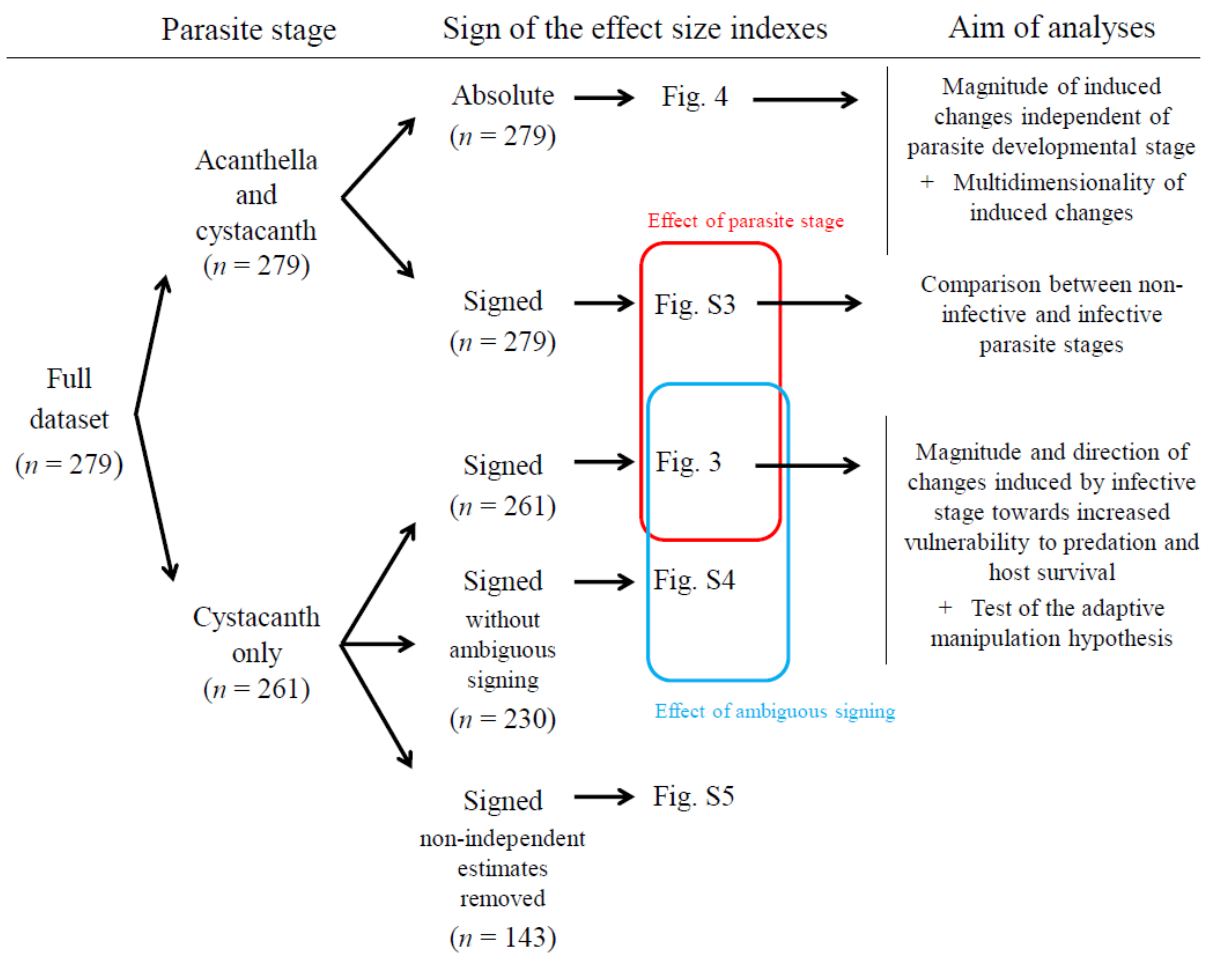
Parasite stage

Sign of the effect size indexes

Aim of analyses

Full dataset ($n = 279$)

Acanthella and cystacanth ($n = 279$)

Absolute ($n = 279$)

Fig. 4

Magnitude of induced changes independent of parasite developmental stage

+ Multidimensionality of induced changes

Effect of parasite stage

Signed ($n = 279$)

Fig. S3

Comparison between non-infective and infective parasite stages

Signed ($n = 261$)

Fig. 3

Magnitude and direction of changes induced by infective stage towards increased vulnerability to predation and host survival

+ Test of the adaptive manipulation hypothesis

Cystacanth only ($n = 261$)

Signed without ambiguous signing ($n = 230$)

Fig. S4

Effect of ambiguous signing

Signed non-independent estimates removed ($n = 143$)

Fig. S5